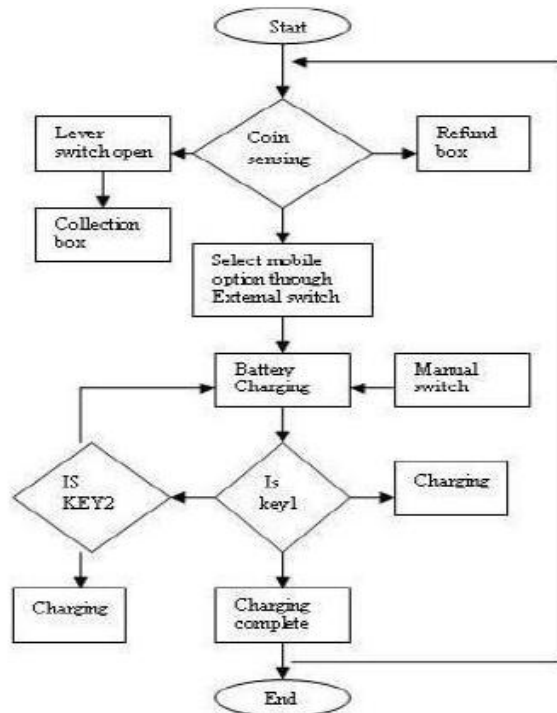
Start

Lever switch open

Coin sensing

Refund box

Collection box

Select mobile option through Extemal switch

Battery Charging

Manual switch

IS KEY2

Is key1

Charging

Charging

Charging complete

End